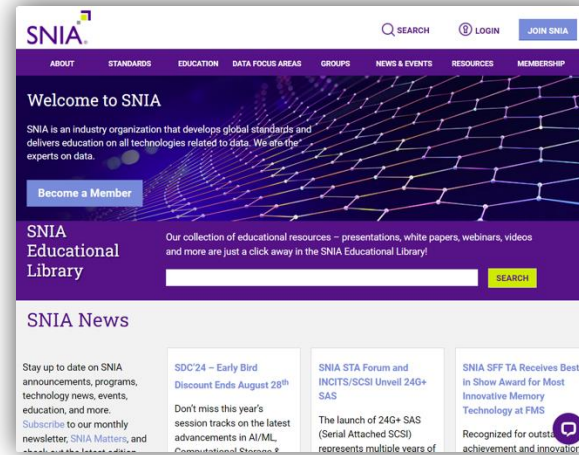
SNIA.

SEARCH LOGIN JOIN SNIA

ABOUT STANDARDS EDUCATION DATA FOCUS AREAS GROUPS NEWS & EVENTS RESOURCES MEMBERSHIP

Welcome to SNIA

SNIA is an industry organization that develops global standards and delivers education on all technologies related to data. We are the experts on data.

Become a Member

SNIA Educational Library

Our collection of educational resources – presentations, white papers, webinars, videos and more are just a click away in the SNIA Educational Library!

SEARCH

SNIA News

Stay up to date on SNIA announcements, programs, technology news, events, education, and more. Subscribe to our monthly newsletter, SNIA Matters, and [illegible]

SDC'24 – Early Bird Discount Ends August 28$^{th}$

Don't miss this year's session tracks on the latest advancements in AI/ML, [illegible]

SNIA STA Forum and INCITS/SCSI Unveil 24G+ SAS

The launch of 24G+ SAS (Serial Attached SCSI) represents multiple years of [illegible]

SNIA SFF TA Receives Best in Show Award for Most Innovative Memory Technology at FMS

Recognized for outsta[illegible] achievement and innovatio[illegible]